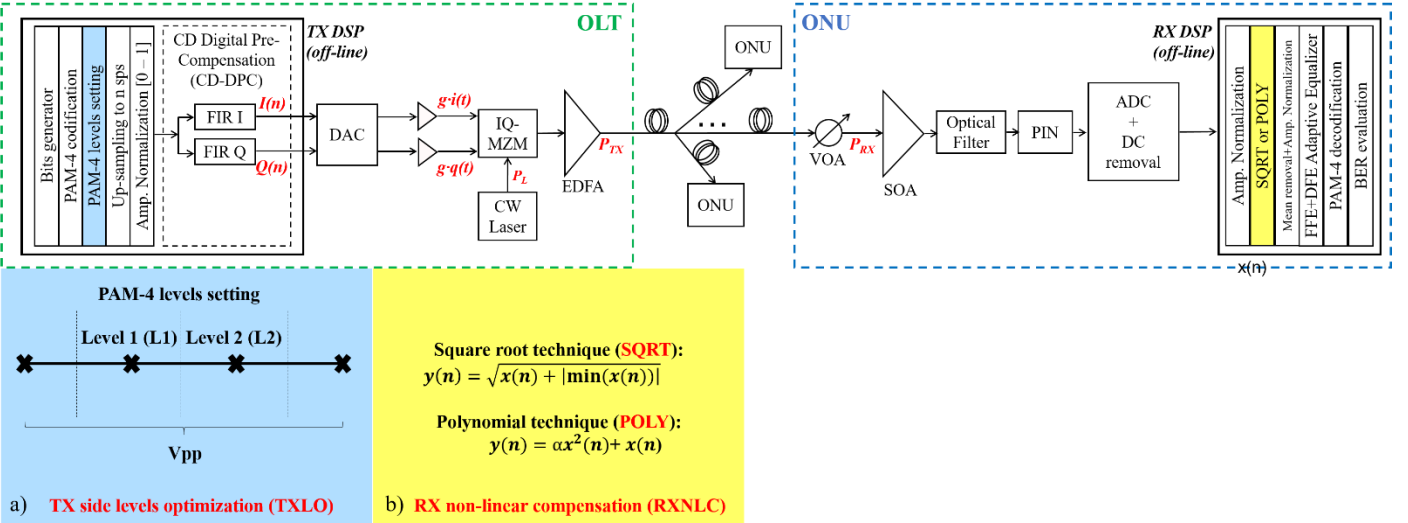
OLT

TX DSP (off-line)

Bits generator

PAM-4 codification

PAM-4 levels setting

Up-sampling to n sps

Amp. Normalization [0 – 1]

CD Digital Pre-Compensation (CD-DPC)

FIR I

FIR Q

$I(n)$

$Q(n)$

DAC

$g{\cdot}i(t)$

$g{\cdot}q(t)$

IQ-MZM

$P_L$

CW Laser

$P_{TX}$

EDFA

ONU

ONU

ONU

VOA

$P_{RX}$

SOA

Optical Filter

PIN

ADC + DC removal

RX DSP (off-line)

Amp. Normalization

SQRT or POLY

Mean removal+Amp. Normalization

FFE+DFE Adaptive Equalizer

PAM-4 decodification

BER evaluation

x(n)

PAM-4 levels setting

Level 1 (L1)

Level 2 (L2)

Vpp

a) TX side levels optimization (TXLO)

Square root technique (SQRT):

$y(n) = \sqrt{x(n) + |\min(x(n))|}$

Polynomial technique (POLY):

$y(n) = \alpha x^2(n) + x(n)$

b) RX non-linear compensation (RXNLC)